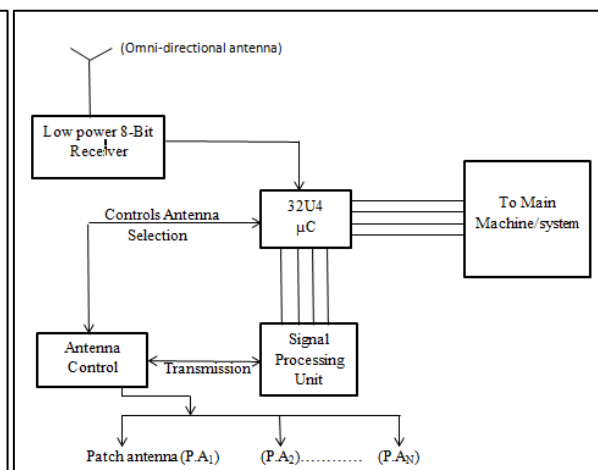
(Omni-directional antenna)

Low power 8-Bit Receiver

32U4 μC

To Main Machine/system

Controls Antenna Selection

Antenna Control

Transmission

Signal Processing Unit

Patch antenna (P.A$_1$)

(P.A$_2$)…………

(P.A$_N$)